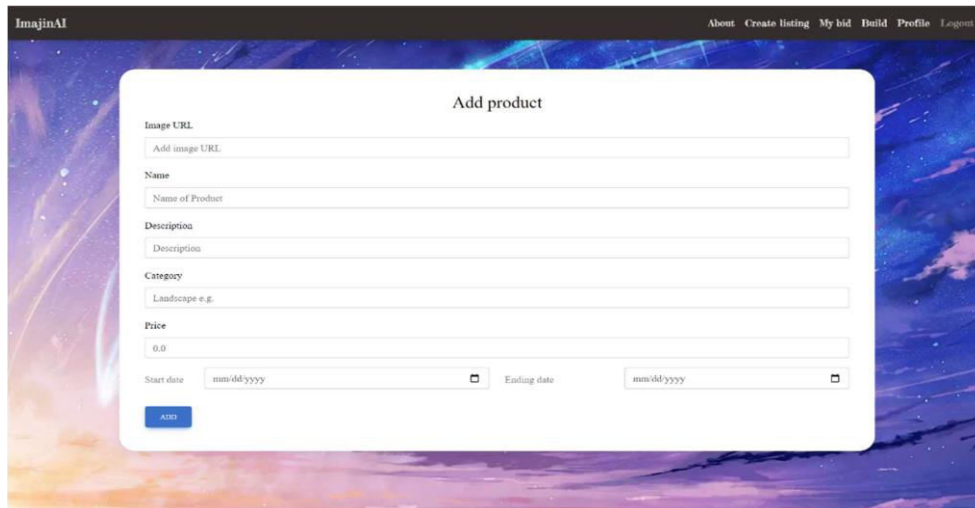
ImajinAI

About Create listing My bid Build Profile Logout

Add product

Image URL

Add image URL

Name

Name of Product

Description

Description

Category

Landscape e.g.

Price

0.0

Start date mm/dd/yyyy

Ending date mm/dd/yyyy

ADD